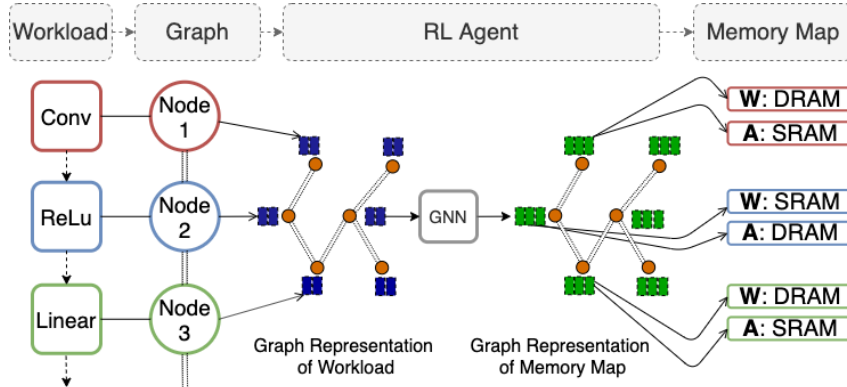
Workload

Graph

RL Agent

Memory Map

Conv

Node 1

ReLu

Node 2

Linear

Node 3

GNN

Graph Representation of Workload

Graph Representation of Memory Map

**W**: DRAM

**A**: SRAM

**W**: SRAM

**A**: DRAM

**W**: DRAM

**A**: SRAM